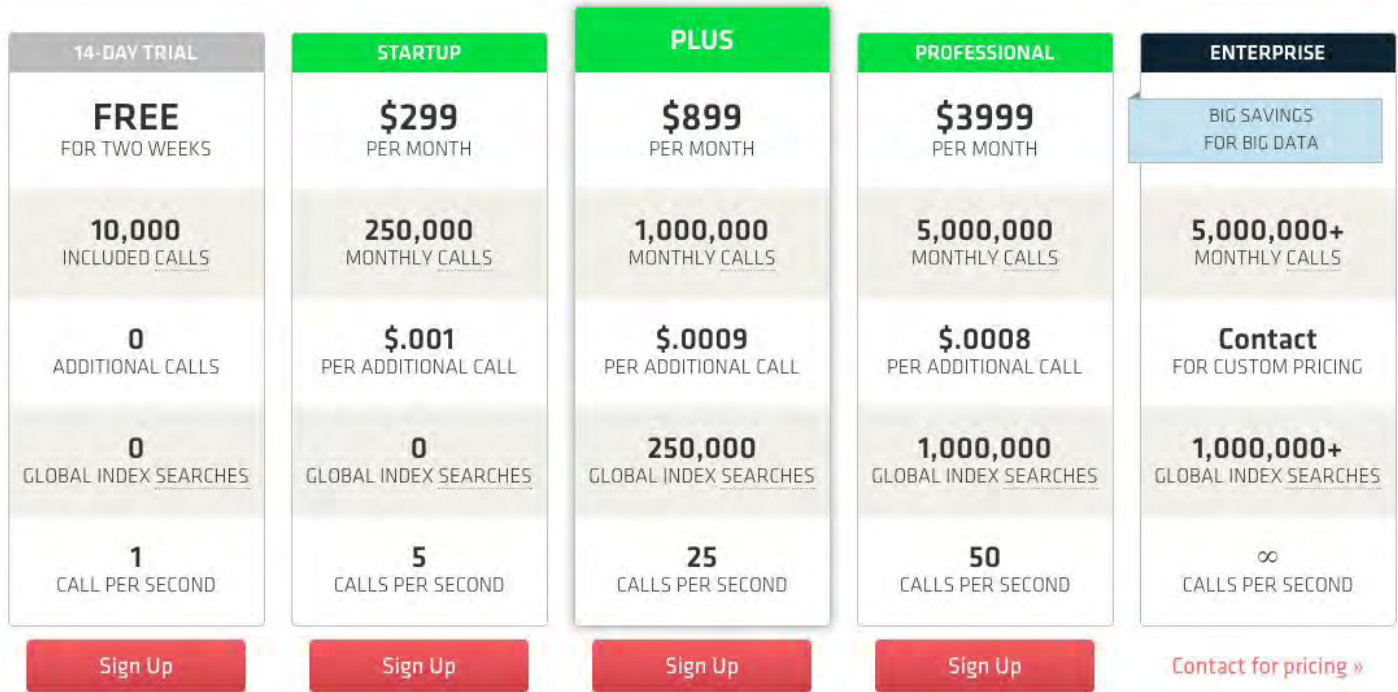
| 14-DAY TRIAL | STARTUP | PLUS | PROFESSIONAL | ENTERPRISE |
|---|---|---|---|---|
| FREE FOR TWO WEEKS | \$299 PER MONTH | \$899 PER MONTH | \$3999 PER MONTH | BIG SAVINGS FOR BIG DATA |
| 10,000 INCLUDED CALLS | 250,000 MONTHLY CALLS | 1,000,000 MONTHLY CALLS | 5,000,000 MONTHLY CALLS | 5,000,000+ MONTHLY CALLS |
| 0 ADDITIONAL CALLS | \$.001 PER ADDITIONAL CALL | \$.0009 PER ADDITIONAL CALL | \$.0008 PER ADDITIONAL CALL | Contact FOR CUSTOM PRICING |
| 0 GLOBAL INDEX SEARCHES | 0 GLOBAL INDEX SEARCHES | 250,000 GLOBAL INDEX SEARCHES | 1,000,000 GLOBAL INDEX SEARCHES | 1,000,000+ GLOBAL INDEX SEARCHES |
| 1 CALL PER SECOND | 5 CALLS PER SECOND | 25 CALLS PER SECOND | 50 CALLS PER SECOND | $\infty$ CALLS PER SECOND |
| Sign Up | Sign Up | Sign Up | Sign Up | Contact for pricing » |